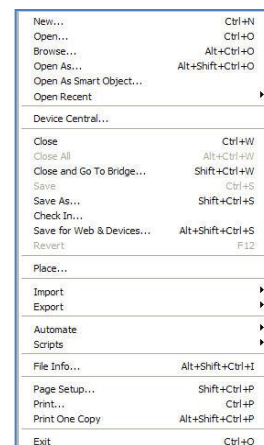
New... Ctrl+N
Open... Ctrl+O
Browse... Alt+Ctrl+O
Open As... Alt+Shift+Ctrl+O
Open As Smart Object...
Open Recent

Device Central...

Close Ctrl+W
Close All Alt+Ctrl+W
Close and Go To Bridge... Shift+Ctrl+W
Save Ctrl+S
Save As... Shift+Ctrl+S
Check In...
Save for Web & Devices... Alt+Shift+Ctrl+S
Revert F12

Place...

Import
Export

Automate
Scripts

File Info... Alt+Shift+Ctrl+I

Page Setup... Shift+Ctrl+P
Print... Ctrl+P
Print One Copy Alt+Shift+Ctrl+P

Exit Ctrl+Q